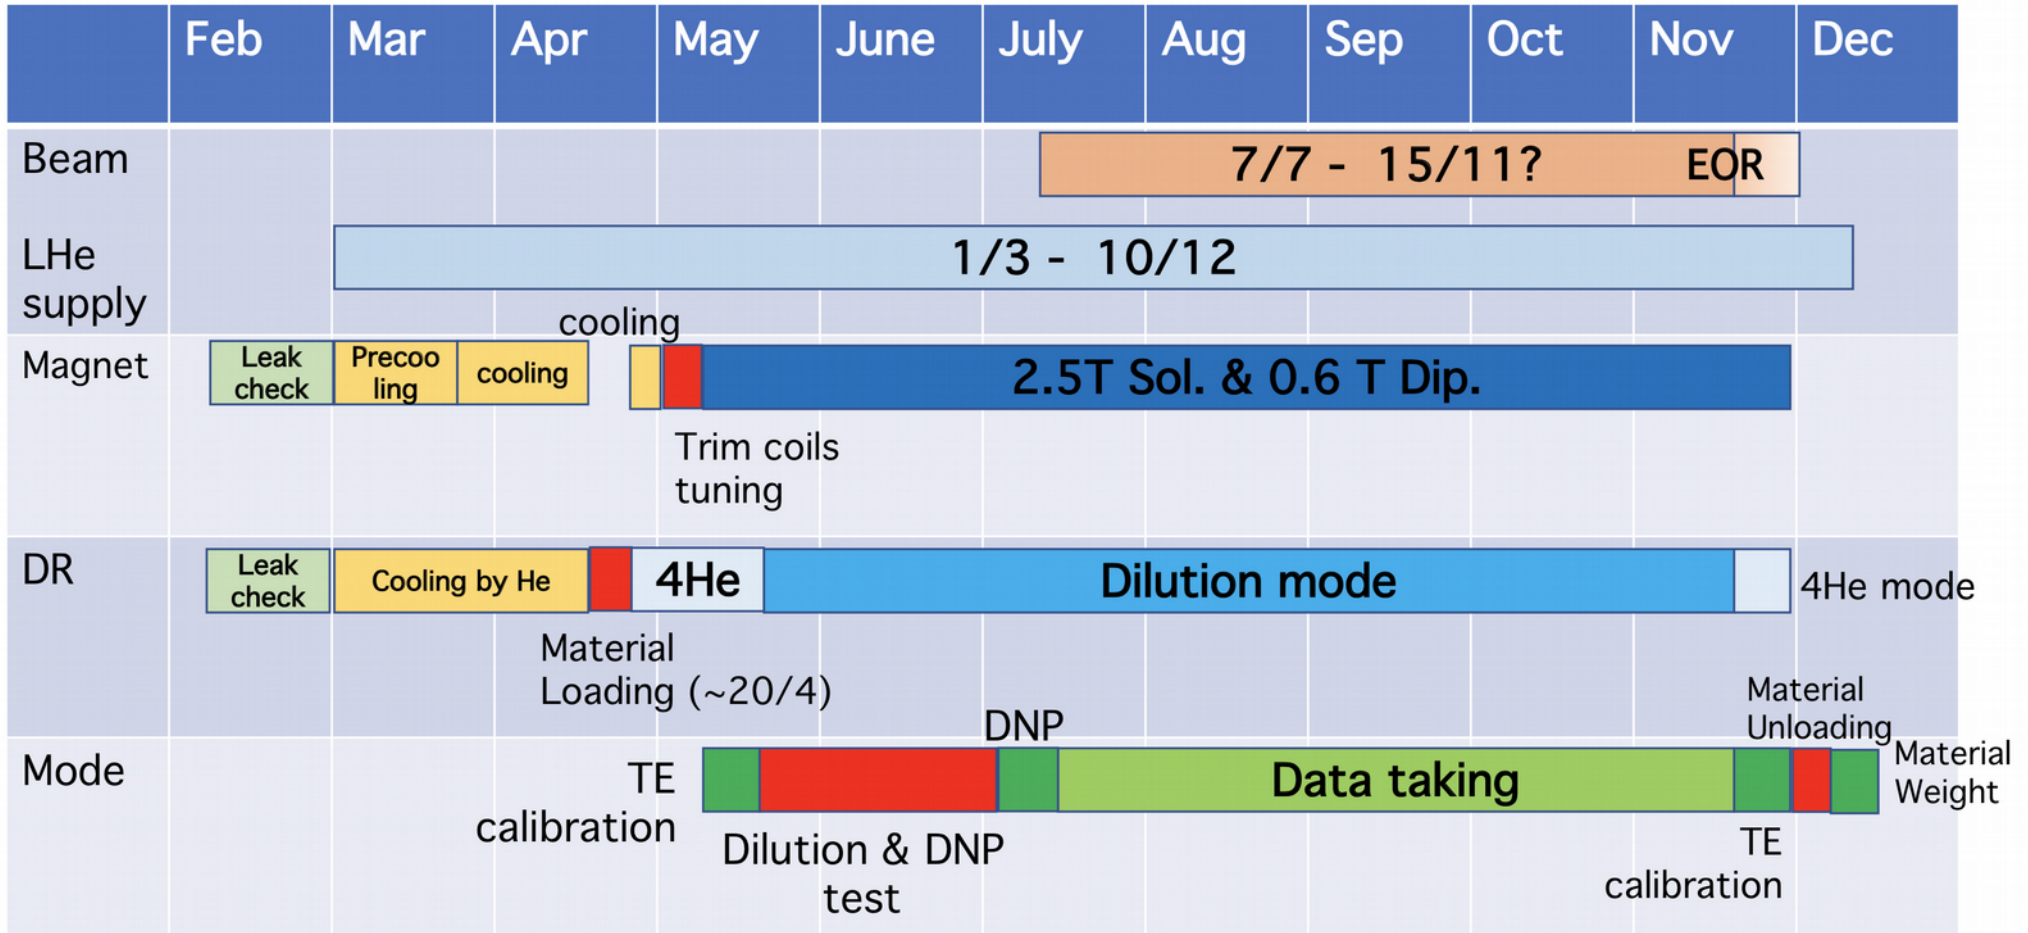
| | Feb | Mar | Apr | May | June | July | Aug | Sep | Oct | Nov | Dec |
|---|---|---|---|---|---|---|---|---|---|---|---|
| Beam | | | | | | 7/7 - 15/11? EOR | | | | | |
| LHe supply | | 1/3 - 10/12 | | | | | | | | | |
| Magnet | Leak check | Precoo ling | cooling | cooling | 2.5T Sol. & 0.6 T Dip. | | | | | | |
| DR | Leak check | Cooling by He | | 4He | Dilution mode | | | | | | 4He mode |
| Mode | | | | | | Data taking | | | | | |

Trim coils tuning

Material Loading (~20/4)

Material Unloading

DNP

Material Weight

TE calibration

Dilution & DNP test

TE calibration